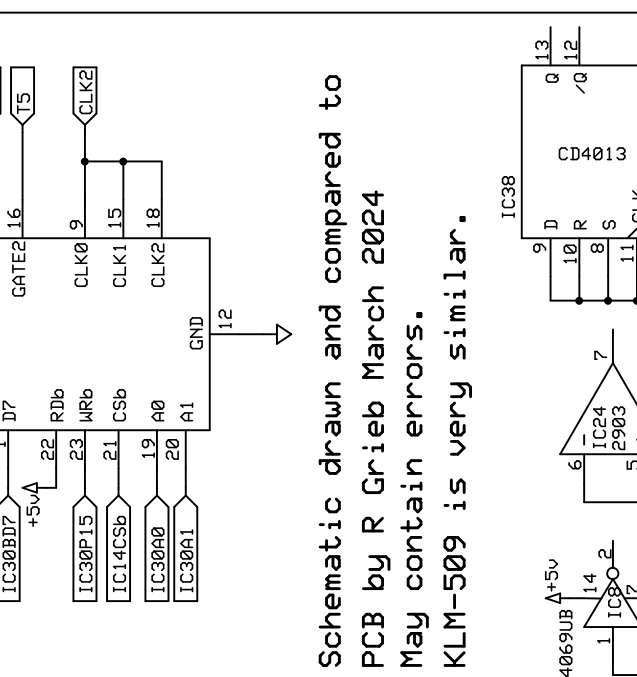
T5
CLK2
16
GATE2
9
CLK0
15
CLK1
18
CLK2
GND
12
D7
RDb
WRb
CSb
A0
A1
22
+5v
23
21
19
20
IC30BD7
IC30P15
IC14CSb
IC30A0
IC30A1

Schematic drawn and compared to
PCB by R Grieb March 2024
May contain errors.
KLM-509 is very similar.

IC38
CD4013
13
Q
12
/Q
9
D
10
R
8
S
11
CLK
7
6
5
IC24
2903
4069UB
+5v
14
IC8
2
1